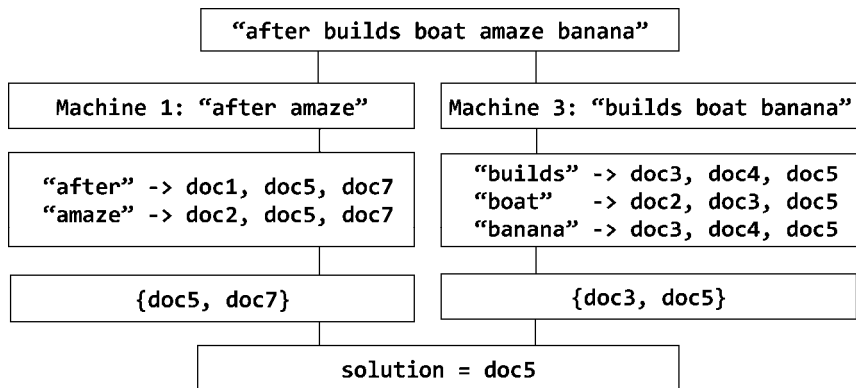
“after builds boat amaze banana”

Machine 1: “after amaze”

“after” -> doc1, doc5, doc7
“amaze” -> doc2, doc5, doc7

{doc5, doc7}

Machine 3: “builds boat banana”

“builds” -> doc3, doc4, doc5
“boat” -> doc2, doc3, doc5
“banana” -> doc3, doc4, doc5

{doc3, doc5}

solution = doc5